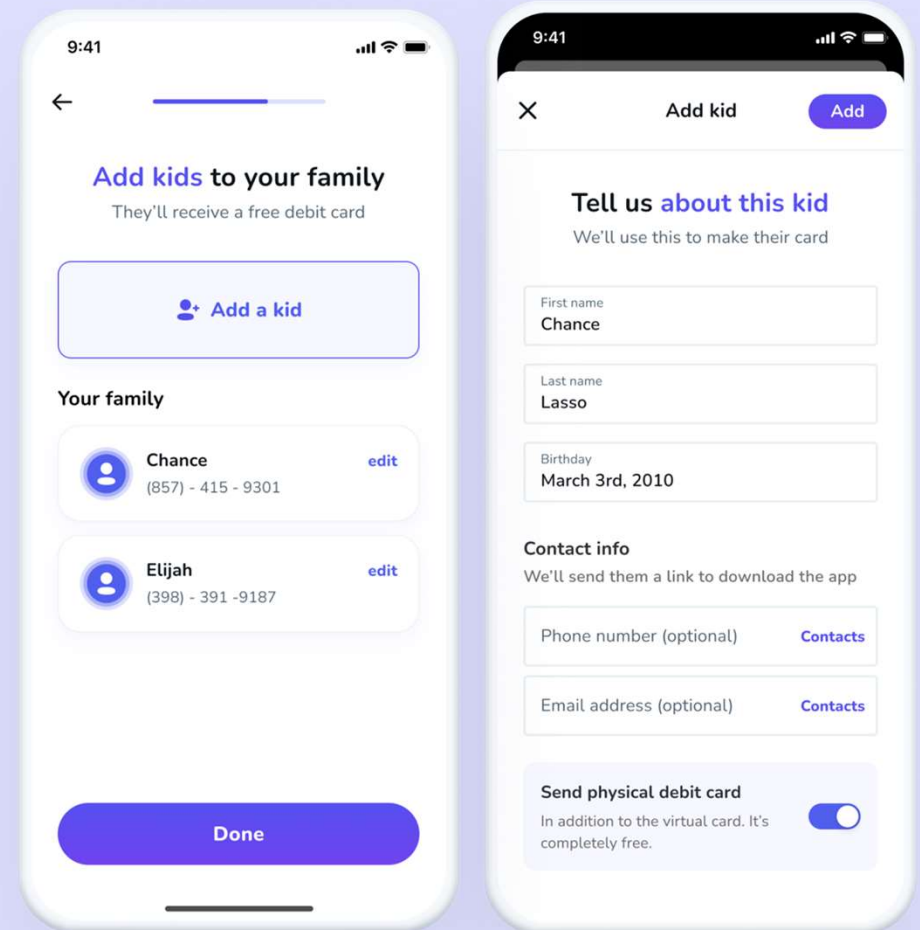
9:41

Add kids to your family

They'll receive a free debit card

Add a kid

Your family

Chance
(857) - 415 - 9301
edit

Elijah
(398) - 391 -9187
edit

Done

9:41

Add kid
Add

Tell us about this kid

We'll use this to make their card

First name
Chance

Last name
Lasso

Birthday
March 3rd, 2010

Contact info

We'll send them a link to download the app

Phone number (optional)
Contacts

Email address (optional)
Contacts

Send physical debit card

In addition to the virtual card. It's completely free.